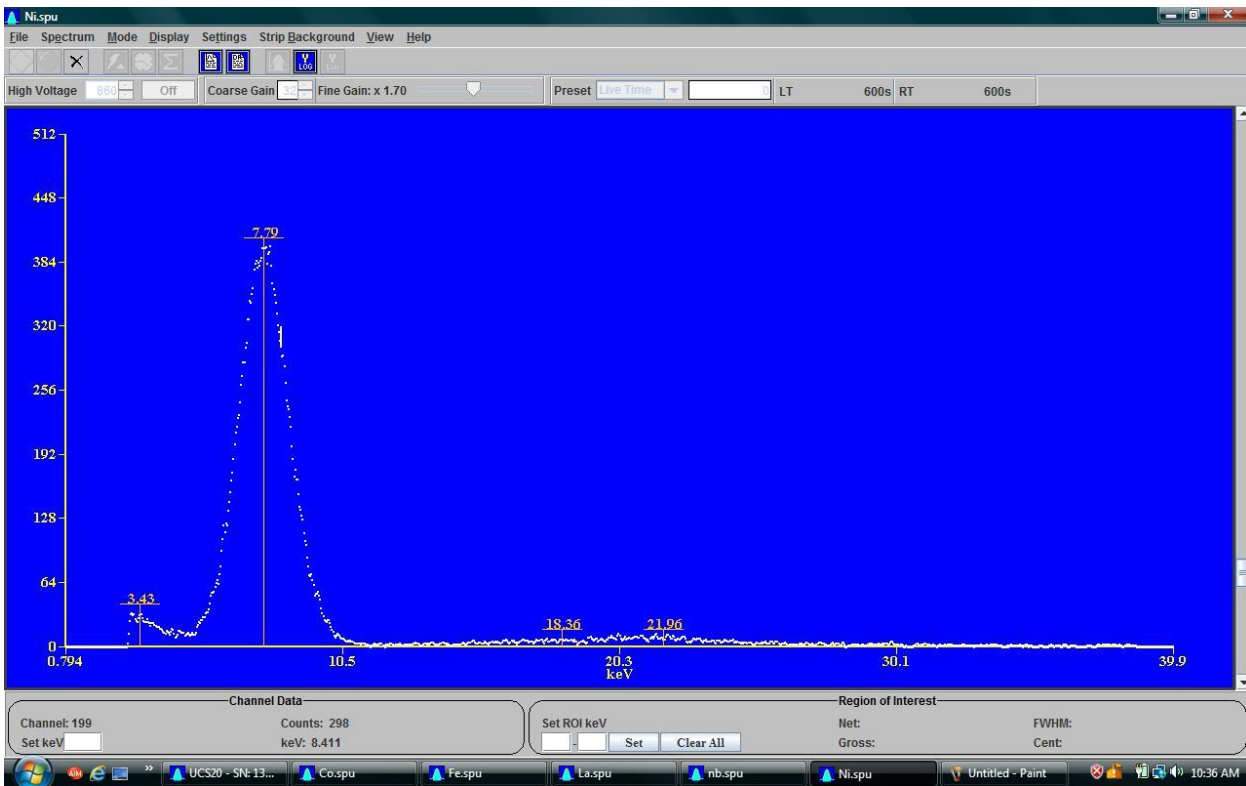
Ni.spu

File Spectrum Mode Display Settings Strip Background View Help

High Voltage 860 Off Coarse Gain 32 Fine Gain: x 1.70 Preset Live Time 0 LT 600s RT 600s

512
448
384
320
256
192
128
64
0

7.79
3.43
18.36
21.96

0.794
10.5
20.3
keV
30.1
39.9

Channel Data
Channel: 199
Counts: 298
Set keV
keV: 8.411

Region of Interest
Set ROI keV
Set
Clear All
Net:
Gross:
FWHM:
Cent:

UCS20 - SN: 13... Co.spu Fe.spu La.spu nb.spu Ni.spu Untitled - Paint 10:36 AM